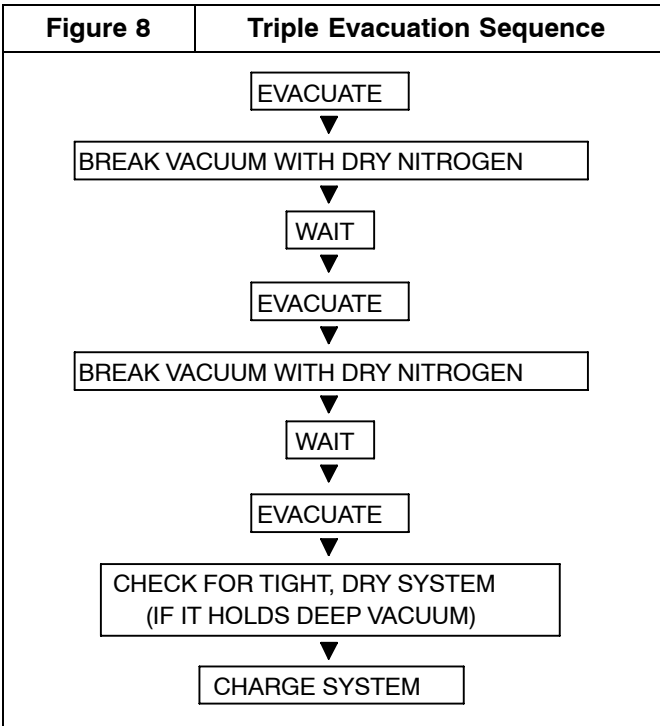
Figure 8

Triple Evacuation Sequence

EVACUATE

BREAK VACUUM WITH DRY NITROGEN

WAIT

EVACUATE

BREAK VACUUM WITH DRY NITROGEN

WAIT

EVACUATE

CHECK FOR TIGHT, DRY SYSTEM (IF IT HOLDS DEEP VACUUM)

CHARGE SYSTEM